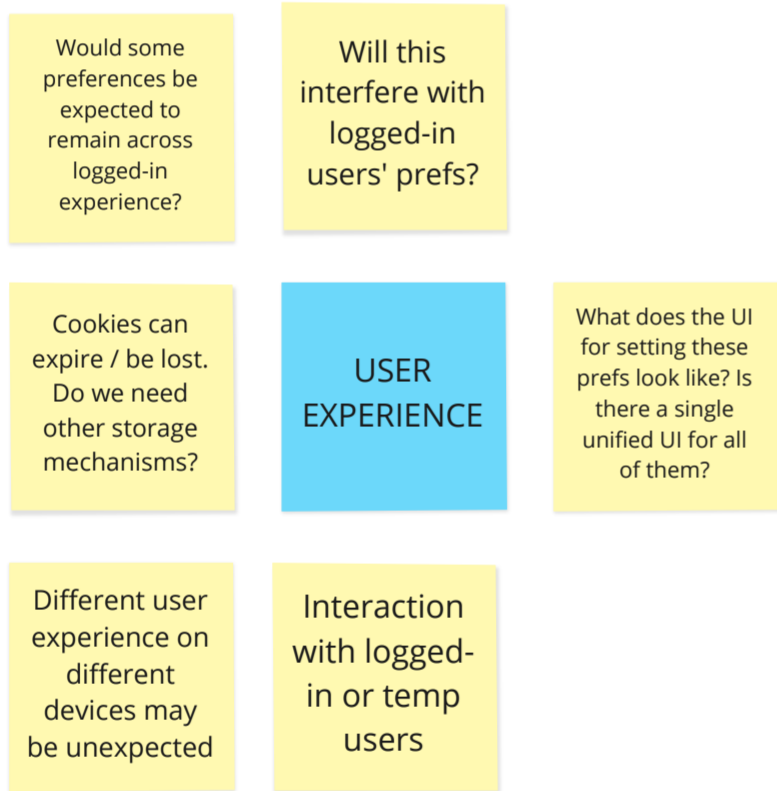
Would some preferences be expected to remain across logged-in experience?

Will this interfere with logged-in users' prefs?

Cookies can expire / be lost. Do we need other storage mechanisms?

USER EXPERIENCE

What does the UI for setting these prefs look like? Is there a single unified UI for all of them?

Different user experience on different devices may be unexpected

Interaction with logged-in or temp users